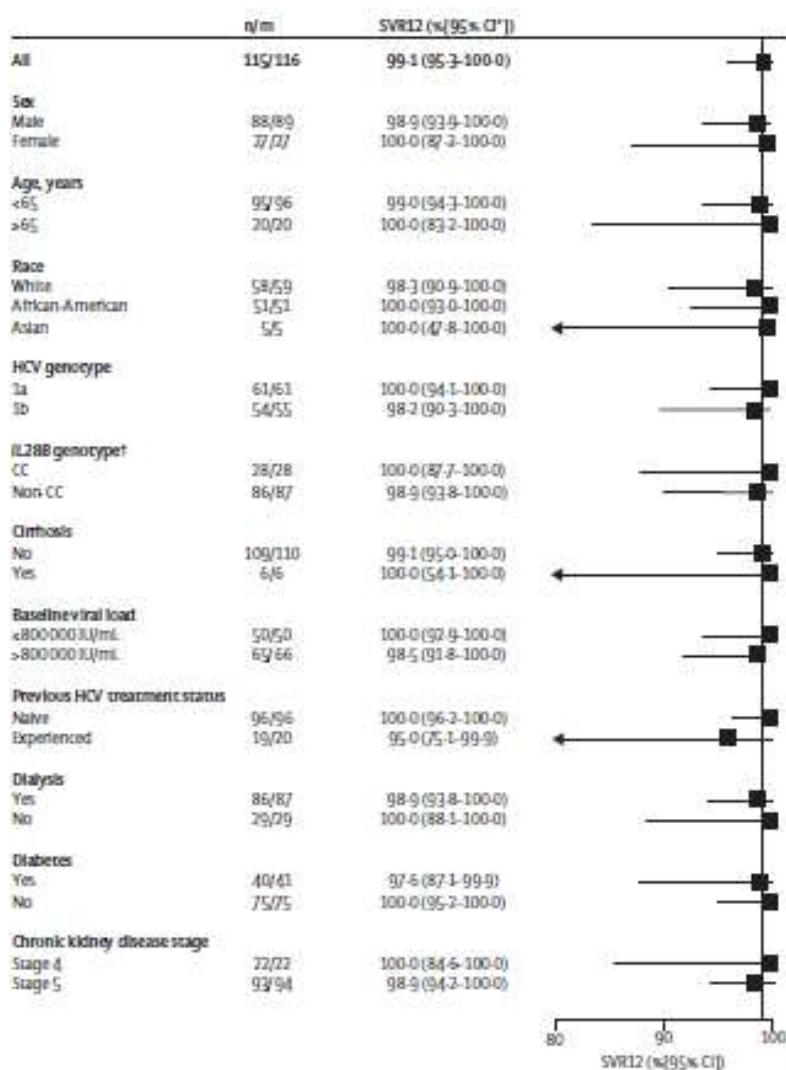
| | n/m | SVR12 (%[95% CI*]) |
|---|---|---|
| All | 115/116 | 99·1 (95·3–100·0) |
| Sex | | |
| Male | 88/89 | 98·9 (93·9–100·0) |
| Female | 27/27 | 100·0 (87·2–100·0) |
| Age, years | | |
| <65 | 95/96 | 99·0 (94·3–100·0) |
| ≥65 | 20/20 | 100·0 (83·2–100·0) |
| Race | | |
| White | 58/59 | 98·3 (90·9–100·0) |
| African-American | 51/51 | 100·0 (93·0–100·0) |
| Asian | 5/5 | 100·0 (47·8–100·0) |
| HCV genotype | | |
| 1a | 61/61 | 100·0 (94·1–100·0) |
| 1b | 54/55 | 98·2 (90·3–100·0) |
| IL28B genotype† | | |
| CC | 28/28 | 100·0 (87·7–100·0) |
| Non-CC | 86/87 | 98·9 (93·8–100·0) |
| Cirrhosis | | |
| No | 109/110 | 99·1 (95·0–100·0) |
| Yes | 6/6 | 100·0 (54·1–100·0) |
| Baseline viral load | | |
| ≤800 000 IU/mL | 50/50 | 100·0 (92·9–100·0) |
| >800 000 IU/mL | 65/66 | 98·5 (91·8–100·0) |
| Previous HCV treatment status | | |
| Naive | 96/96 | 100·0 (96·2–100·0) |
| Experienced | 19/20 | 95·0 (75·1–99·9) |
| Dialysis | | |
| Yes | 86/87 | 98·9 (93·8–100·0) |
| No | 29/29 | 100·0 (88·1–100·0) |
| Diabetes | | |
| Yes | 40/41 | 97·6 (87·1–99·9) |
| No | 75/75 | 100·0 (95·2–100·0) |
| Chronic kidney disease stage | | |
| Stage 4 | 22/22 | 100·0 (84·6–100·0) |
| Stage 5 | 93/94 | 98·9 (94·2–100·0) |

80 90 100
SVR12 (%[95% CI])